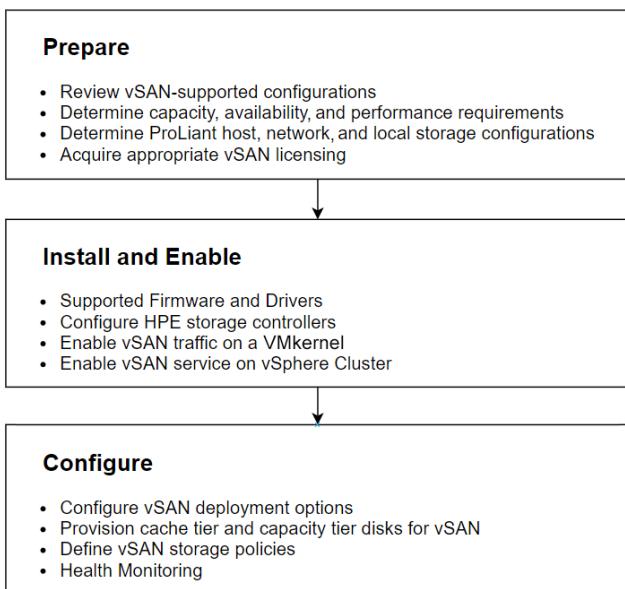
Prepare

- Review vSAN-supported configurations
- Determine capacity, availability, and performance requirements
- Determine ProLiant host, network, and local storage configurations
- Acquire appropriate vSAN licensing

Install and Enable

- Supported Firmware and Drivers
- Configure HPE storage controllers
- Enable vSAN traffic on a VMkernel
- Enable vSAN service on vSphere Cluster

Configure

- Configure vSAN deployment options
- Provision cache tier and capacity tier disks for vSAN
- Define vSAN storage policies
- Health Monitoring